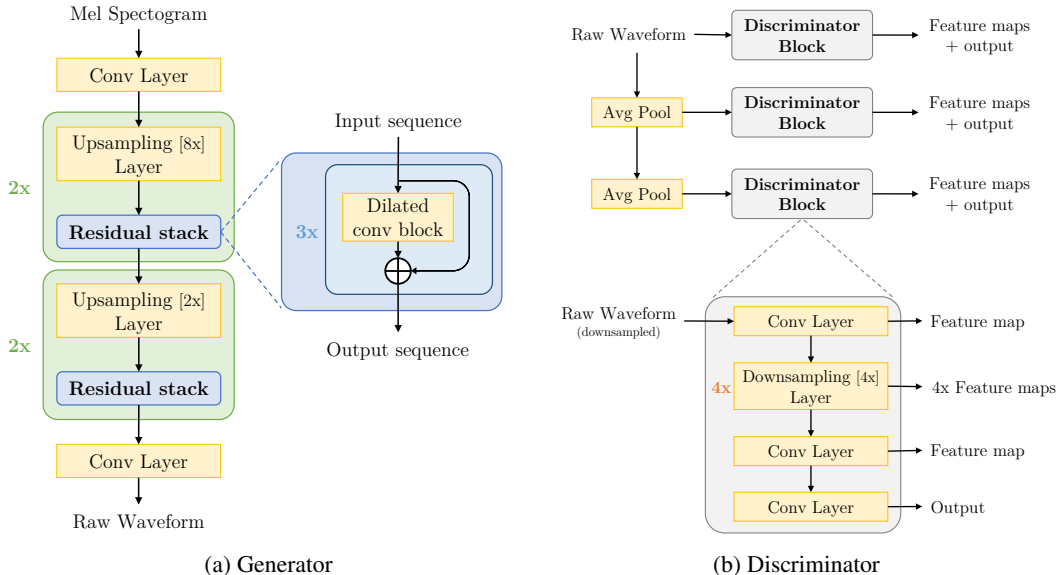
Mel Spectogram

Conv Layer

2x

Upsampling [8x] Layer

Residual stack

2x

Upsampling [2x] Layer

Residual stack

Conv Layer

Raw Waveform

Input sequence

3x

Dilated conv block

Output sequence

(a) Generator

Raw Waveform

Discriminator Block

Feature maps + output

Avg Pool

Discriminator Block

Feature maps + output

Avg Pool

Discriminator Block

Feature maps + output

Raw Waveform (downsampled)

Conv Layer

Feature map

4x

Downsampling [4x] Layer

4x Feature maps

Conv Layer

Feature map

Conv Layer

Output

(b) Discriminator